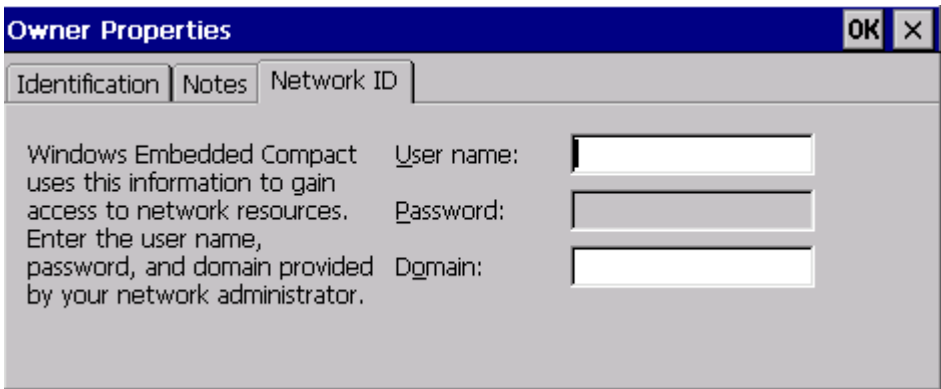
Owner Properties

OK ×

Identification | Notes | Network ID

Windows Embedded Compact uses this information to gain access to network resources. Enter the user name, password, and domain provided by your network administrator.

User name:

Password:

Domain: